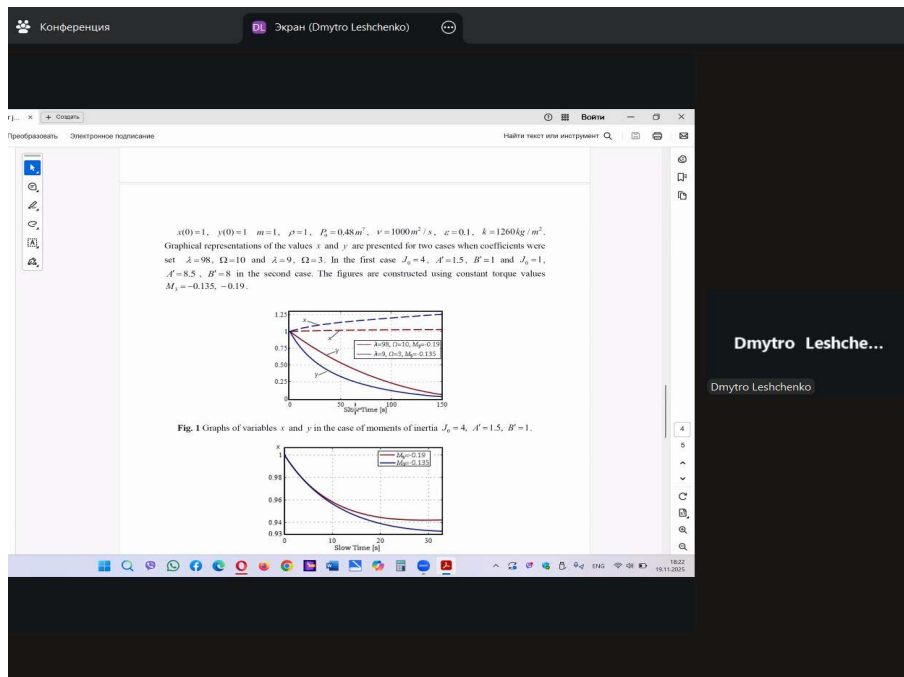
Конференция

DL Экран (Dmytro Leshchenko)

+ Создать

Войти

Преобразовать Электронное подписание

Найти текст или инструмент

$x(0)=1$, $y(0)=1$ $m=1$, $\rho=1$, $P_0=0.48m^3$, $\nu=1000m^2/s$, $\varepsilon=0.1$, $k=1260kg/m^2$. Graphical representations of the values $x$ and $y$ are presented for two cases when coefficients were set $\lambda=98$, $\Omega=10$ and $\lambda=9$, $\Omega=3$. In the first case $J_0=4$, $A'=1.5$, $B'=1$ and $J_0=1$, $A'=8.5$, $B'=8$ in the second case. The figures are constructed using constant torque values $M_3=-0.135, -0.19$.

1.25
1
0.75
0.50
0.25
0
x
x
y
y
$\lambda$=98, $\Omega$=10, $M_3$=-0.19
$\lambda$=9, $\Omega$=3, $M_3$=-0.135
0 50 100 150
Slow Time [s]

**Fig. 1** Graphs of variables $x$ and $y$ in the case of moments of inertia $J_0=4$, $A'=1.5$, $B'=1$.

x
1
0.98
0.96
0.94
0.93
$M_3$=-0.19
$M_3$=-0.135
0 10 20 30
Slow Time [s]

4
5

Dmytro Leshche...
Dmytro Leshchenko

ENG 18:22 19.11.2025